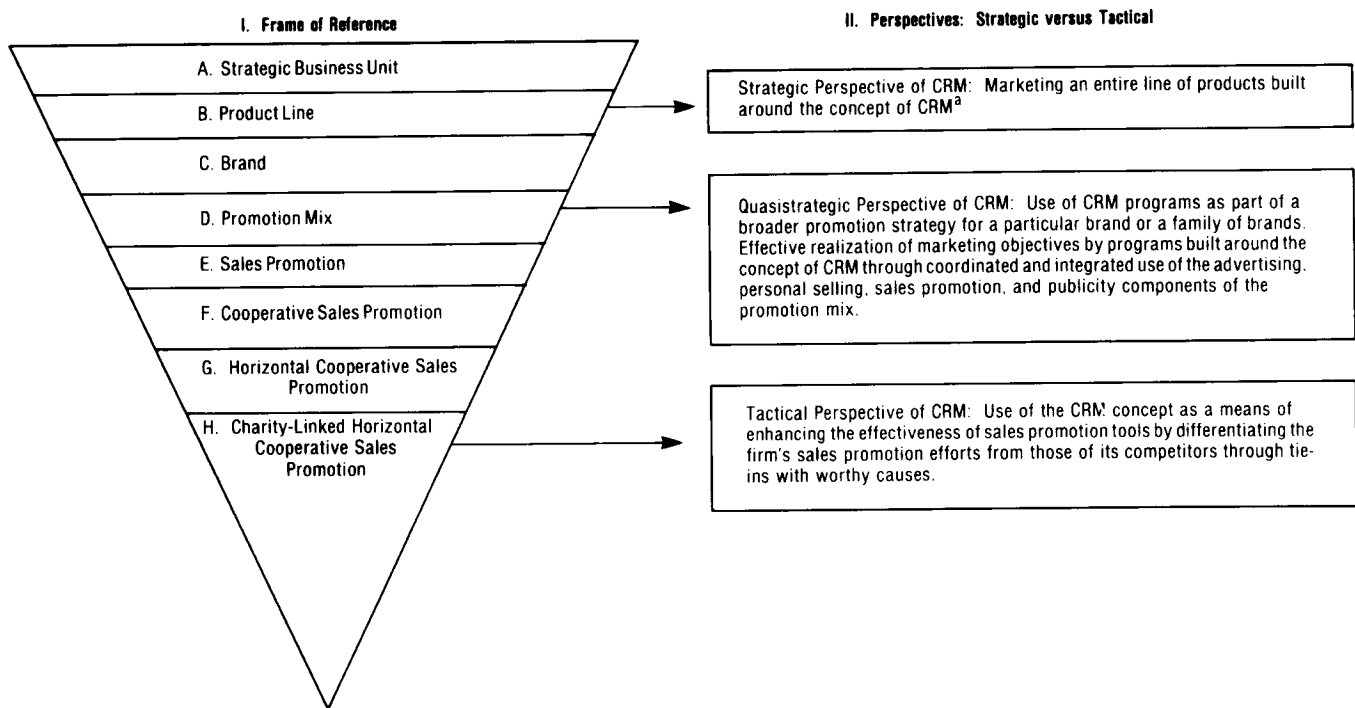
I. Frame of Reference

A. Strategic Business Unit

B. Product Line

C. Brand

D. Promotion Mix

E. Sales Promotion

F. Cooperative Sales Promotion

G. Horizontal Cooperative Sales Promotion

H. Charity-Linked Horizontal Cooperative Sales Promotion

II. Perspectives: Strategic versus Tactical

Strategic Perspective of CRM: Marketing an entire line of products built around the concept of CRM$^a$

Quasistrategic Perspective of CRM: Use of CRM programs as part of a broader promotion strategy for a particular brand or a family of brands. Effective realization of marketing objectives by programs built around the concept of CRM through coordinated and integrated use of the advertising, personal selling, sales promotion, and publicity components of the promotion mix.

Tactical Perspective of CRM: Use of the CRM concept as a means of enhancing the effectiveness of sales promotion tools by differentiating the firm's sales promotion efforts from those of its competitors through tieins with worthy causes.